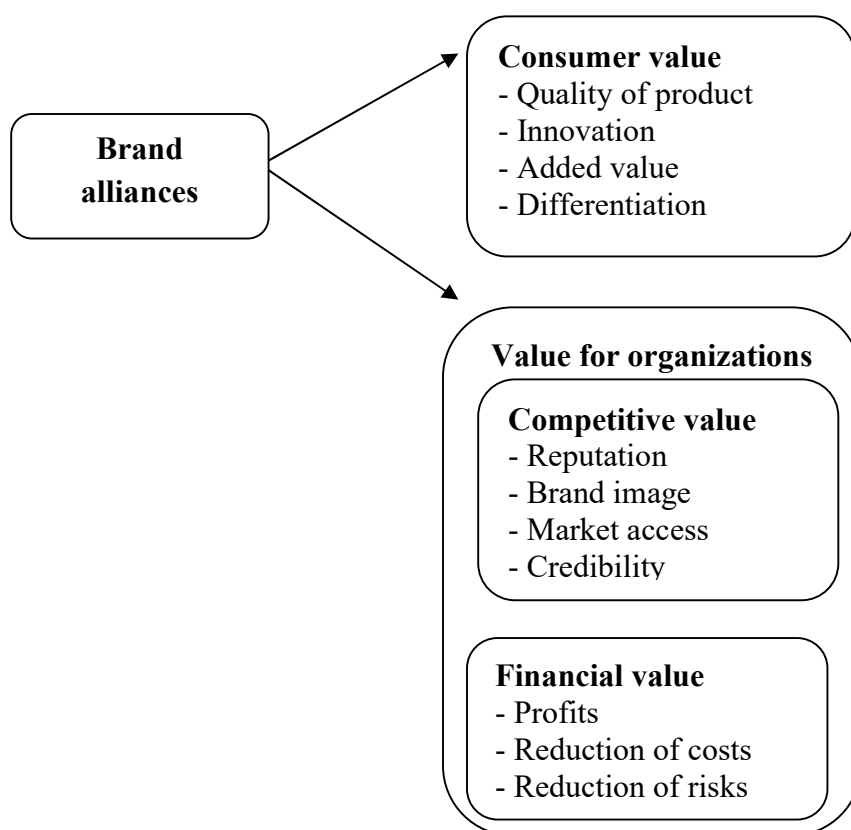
Brand alliances

Consumer value
- Quality of product
- Innovation
- Added value
- Differentiation

Value for organizations

Competitive value
- Reputation
- Brand image
- Market access
- Credibility

Financial value
- Profits
- Reduction of costs
- Reduction of risks